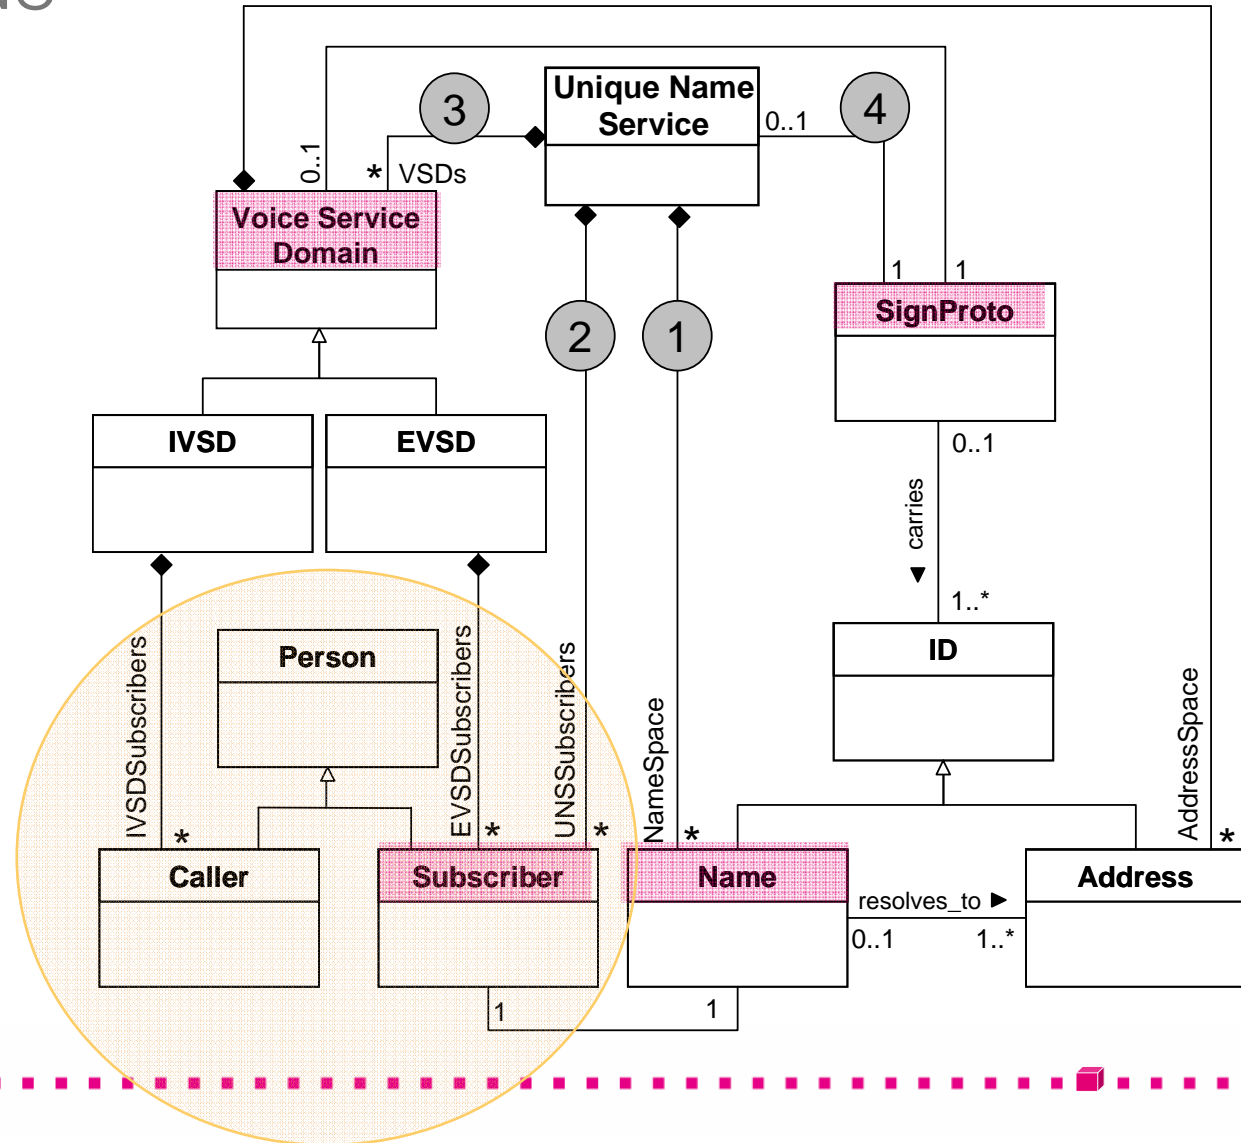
Unique Name Service

3

4

0..1

0..1

*

VSDs

Voice Service Domain

2

1

1

1

SignProto

IVSD

EVSD

0..1

carries

▼

1..*

ID

Person

IVSDSubscribers

EVSDSubscribers

UNSSubscribers

NameSpace

AddressSpace

*

*

*

*

*

Caller

Subscriber

Name

Address

resolves_to ▶

0..1

1..*

1

1